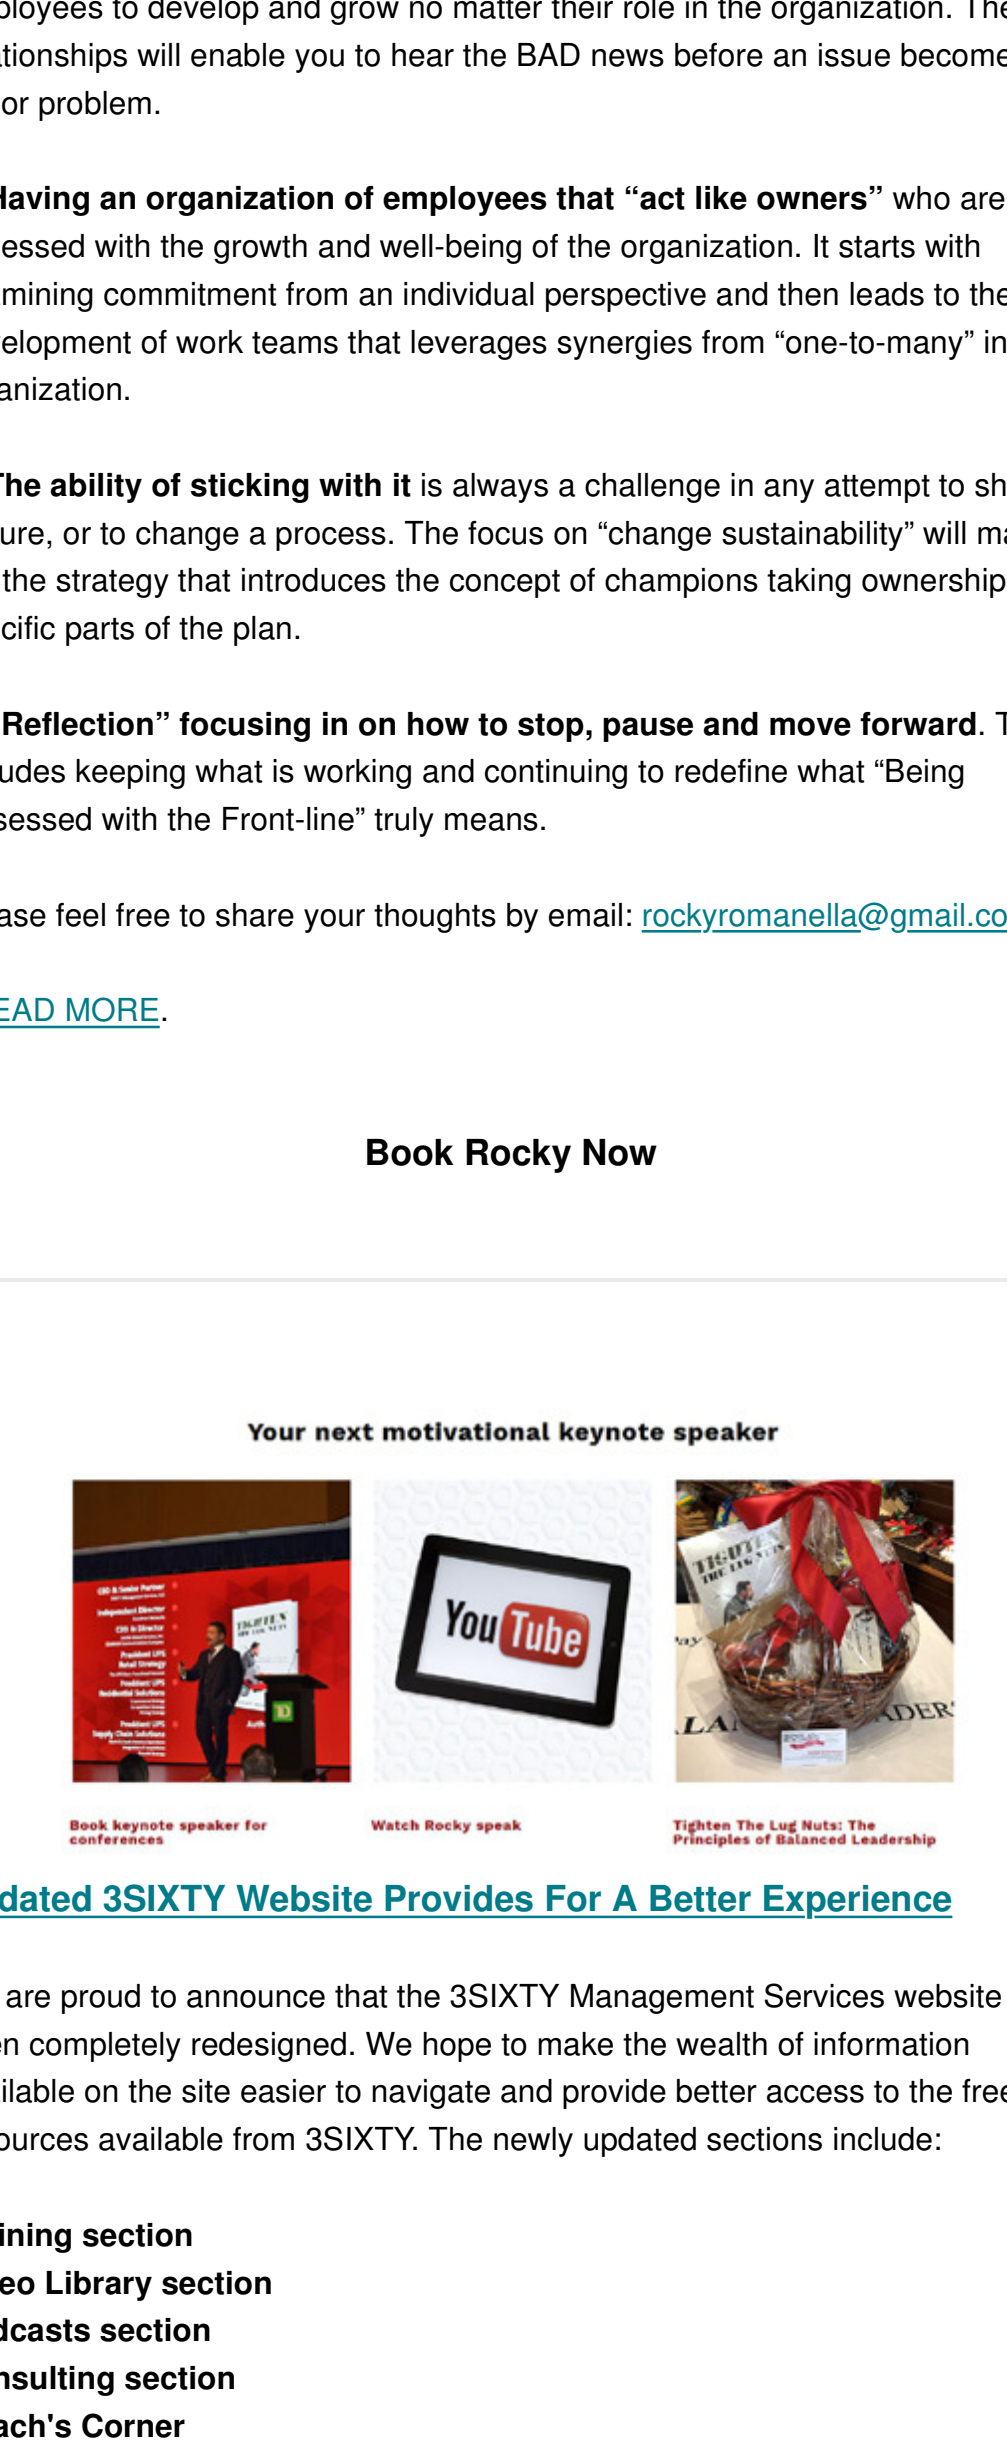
ployees to develop and grow no matter their role in the organization. The tionships will enable you to hear the BAD news before an issue become or problem.

Having an organization of employees that "act like owners" who are essed with the growth and well-being of the organization. It starts with mining commitment from an individual perspective and then leads to the elopment of work teams that leverages synergies from "one-to-many" in anization.

The ability of sticking with it is always a challenge in any attempt to sh ure, or to change a process. The focus on "change sustainability" will ma the strategy that introduces the concept of champions taking ownership cific parts of the plan.

Reflection" focusing in on how to stop, pause and move forward. T udes keeping what is working and continuing to redefine what "Being sessed with the Front-line" truly means.

ase feel free to share your thoughts by email: rockyromanella@gmail.co

EAD MORE.

Book Rocky Now

Your next motivational keynote speaker

You Tube

Book keynote speaker for conferences

Watch Rocky speak

Tighten The Lug Nuts: The Principles of Balanced Leadership

dated 3SIXTY Website Provides For A Better Experience

are proud to announce that the 3SIXTY Management Services website n completely redesigned. We hope to make the wealth of information ilable on the site easier to navigate and provide better access to the free ources available from 3SIXTY. The newly updated sections include:

ining section
eo Library section
dcasts section
nsulting section
ach's Corner